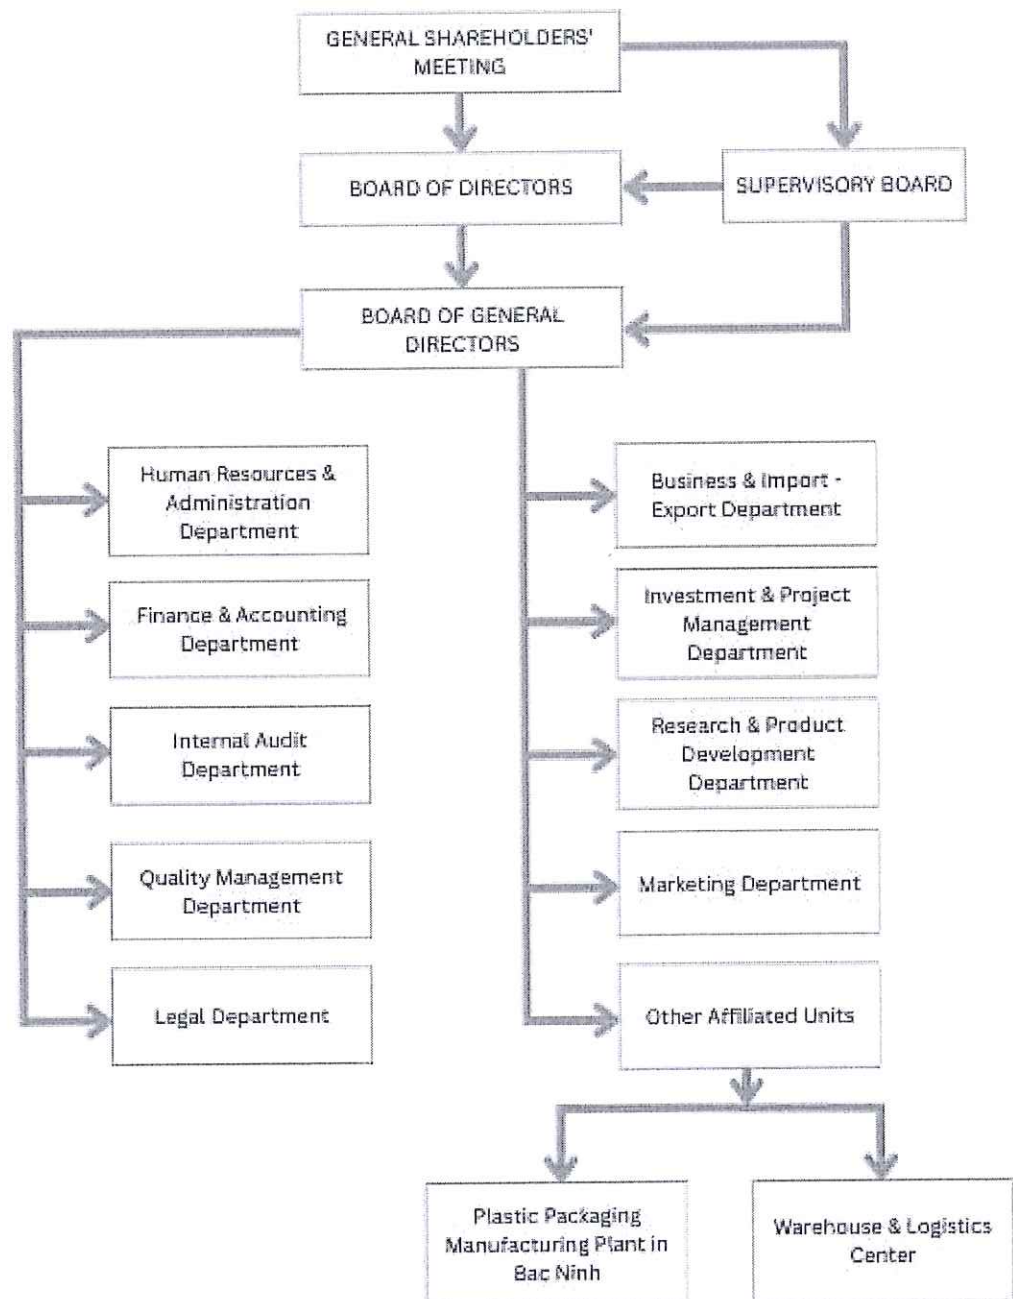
GENERAL SHAREHOLDERS' MEETING

BOARD OF DIRECTORS

SUPERVISORY BOARD

BOARD OF GENERAL DIRECTORS

Human Resources & Administration Department

Finance & Accounting Department

Internal Audit Department

Quality Management Department

Legal Department

Business & Import - Export Department

Investment & Project Management Department

Research & Product Development Department

Marketing Department

Other Affiliated Units

Plastic Packaging Manufacturing Plant in Bac Ninh

Warehouse & Logistics Center